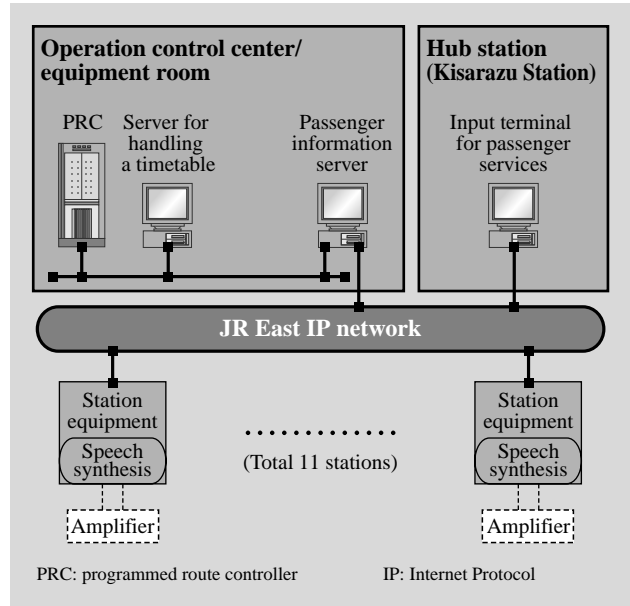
Operation control center/ equipment room

PRC

Server for handling a timetable

Passenger information server

Hub station (Kisarazu Station)

Input terminal for passenger services

JR East IP network

Station equipment

Speech synthesis

Amplifier

(Total 11 stations)

Station equipment

Speech synthesis

Amplifier

PRC: programmed route controller

IP: Internet Protocol